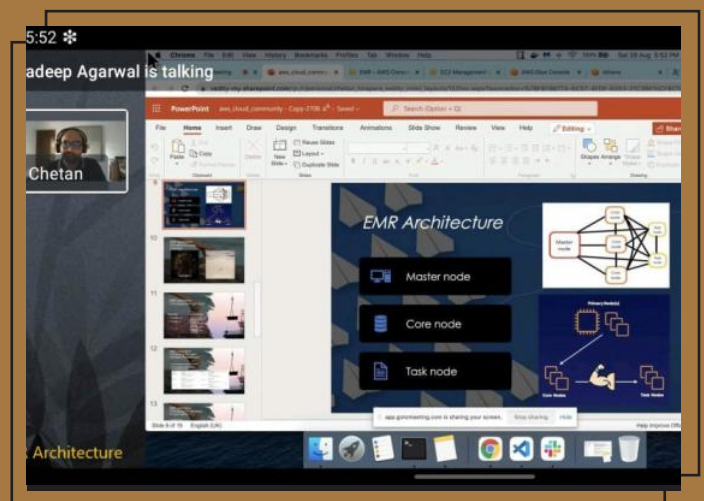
5:52

adeep Agarwal is talking

Chetan

Chrome File Edit View History Bookmarks Profiles Tab Window Help

PowerPoint aws_cloud_community - Copy-2708 - Saved

Search (Option + Q)

File Home Insert Draw Design Transitions Animations Slide Show Review View Help Editing

Paste Copy Format Painter Delete New Slide Layout Reuse Slides Duplicate Slide Shapes Arrange

EMR Architecture

Master node

Core node

Task node

Master node

Core node

Core node

Task node

Task node

Primary Node(s)

Core Nodes

Task Nodes

Slide 9 of 15 English (UK)

app.gotomeeting.com is sharing your screen. Stop sharing Hide

Help Improve Office

Architecture